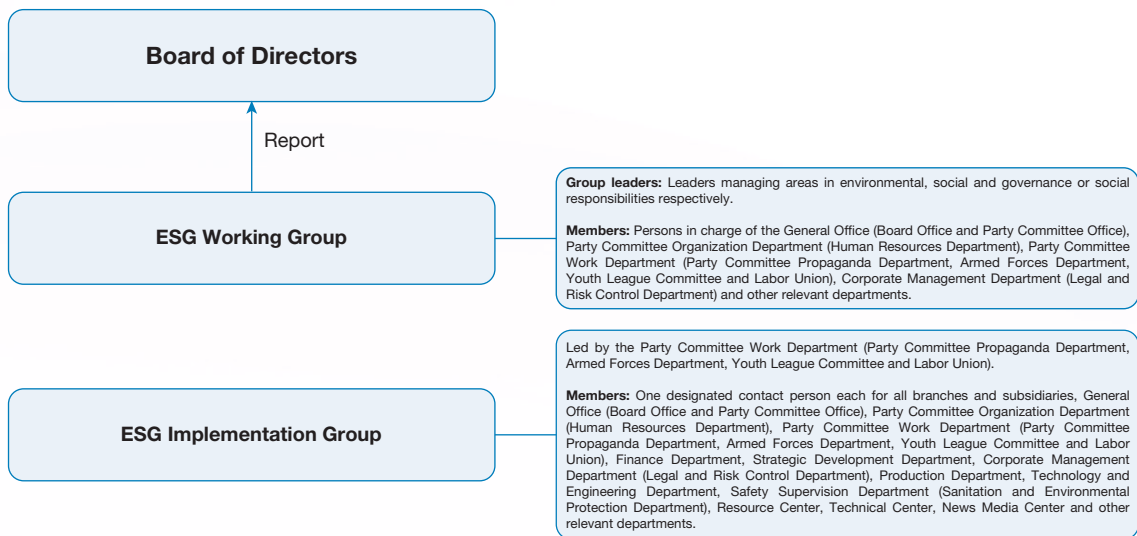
Board of Directors

Report

ESG Working Group

Group leaders: Leaders managing areas in environmental, social and governance or social responsibilities respectively.

Members: Persons in charge of the General Office (Board Office and Party Committee Office), Party Committee Organization Department (Human Resources Department), Party Committee Work Department (Party Committee Propaganda Department, Armed Forces Department, Youth League Committee and Labor Union), Corporate Management Department (Legal and Risk Control Department) and other relevant departments.

ESG Implementation Group

Led by the Party Committee Work Department (Party Committee Propaganda Department, Armed Forces Department, Youth League Committee and Labor Union).

Members: One designated contact person each for all branches and subsidiaries, General Office (Board Office and Party Committee Office), Party Committee Organization Department (Human Resources Department), Party Committee Work Department (Party Committee Propaganda Department, Armed Forces Department, Youth League Committee and Labor Union), Finance Department, Strategic Development Department, Corporate Management Department (Legal and Risk Control Department), Production Department, Technology and Engineering Department, Safety Supervision Department (Sanitation and Environmental Protection Department), Resource Center, Technical Center, News Media Center and other relevant departments.